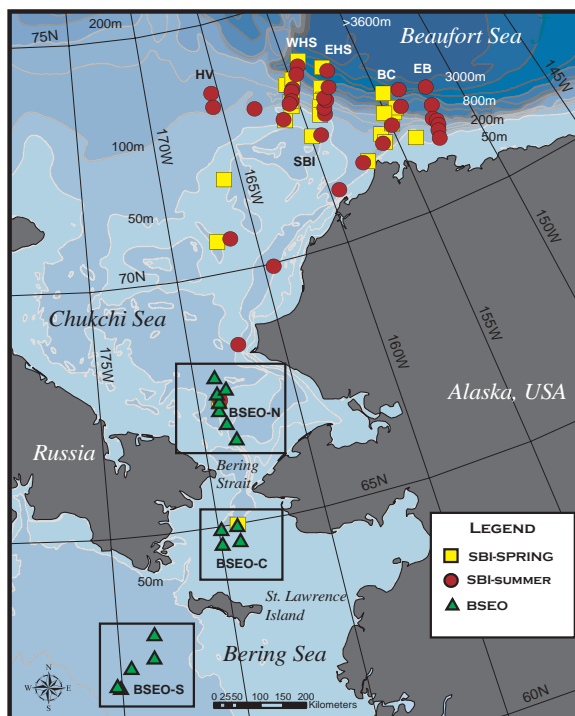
75N
200m
>3600m
Beaufort Sea
145W
WHS
EHS
HV
BC
EB
3000m
800m
200m
50m
100m
170W
SBI
165W
50m
150W
70N
Chukchi Sea
155W
175W
160W
BSEO-N
Alaska, USA
Russia
Bering Strait
65N
BSEO-C
50m
St. Lawrence Island
Bering Sea
BSEO-S
N
W
E
S
0 2550 100 150 200 Kilometers
60N
LEGEND
SBI-SPRING
SBI-SUMMER
BSEO